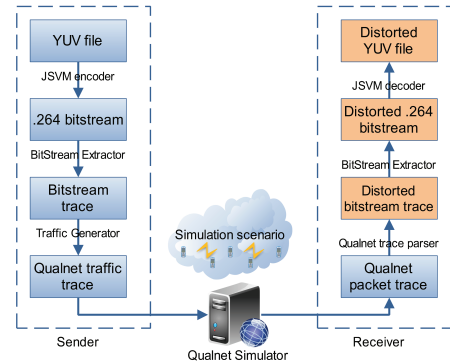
YUV file

JSVM encoder

.264 bitstream

BitStream Extractor

Bitstream trace

Traffic Generator

Qualnet traffic trace

Sender

Simulation scenario

Qualnet Simulator

Distorted YUV file

JSVM decoder

Distorted .264 bitstream

BitStream Extractor

Distorted bitstream trace

Qualnet trace parser

Qualnet packet trace

Receiver